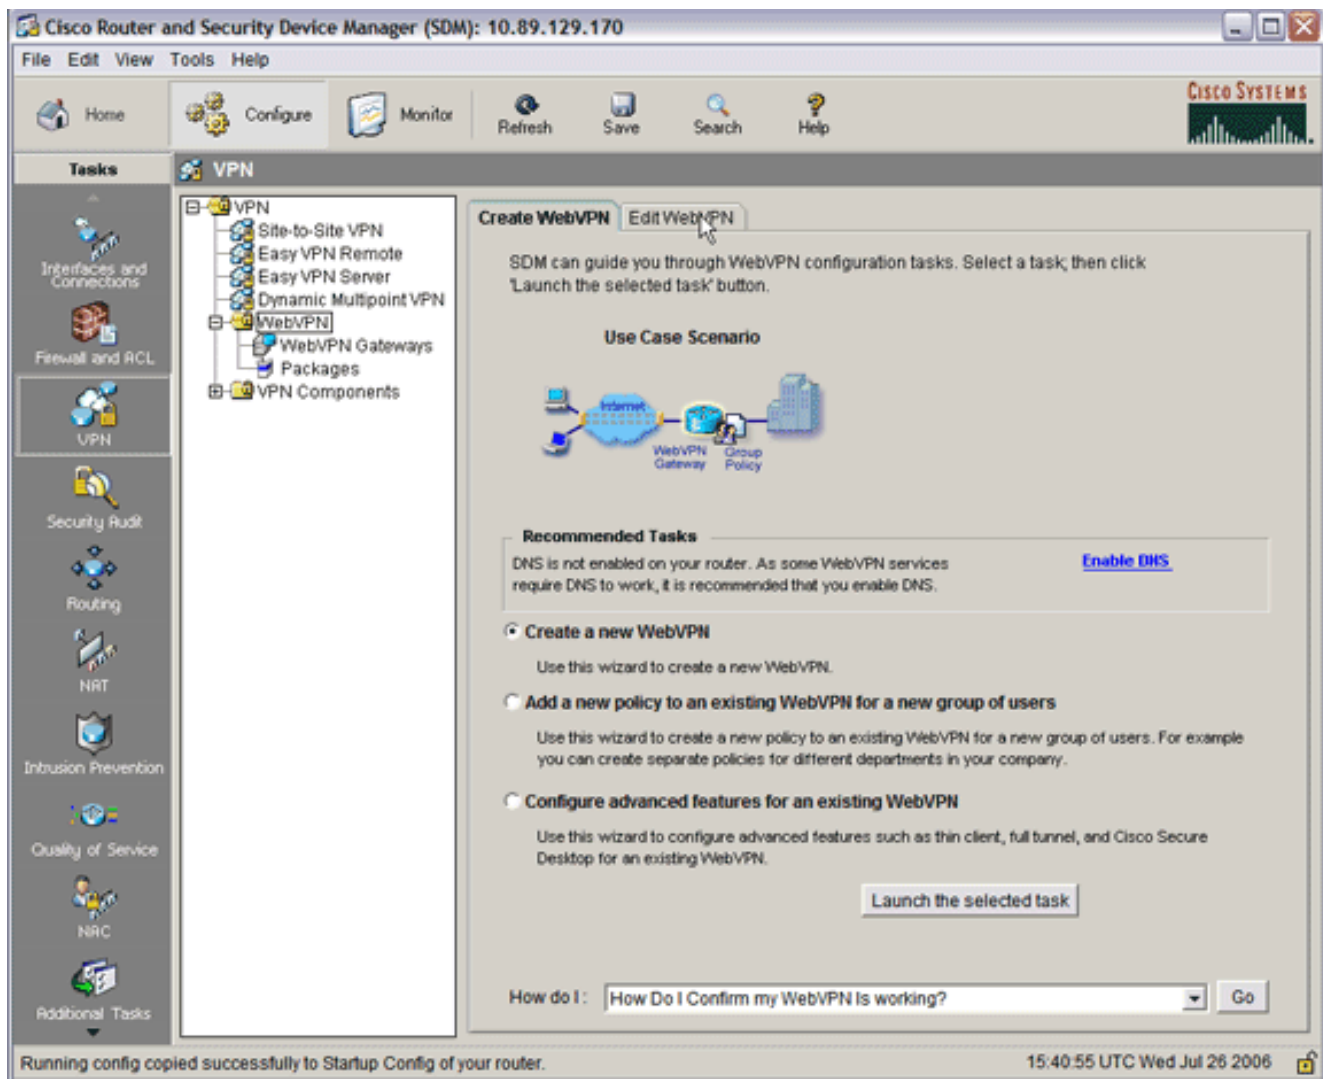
Cisco Router and Security Device Manager (SDM): 10.89.129.170

File Edit View Tools Help

Home Configure Monitor Refresh Save Search Help

CISCO SYSTEMS

Tasks

VPN

Interfaces and Connections

Firewall and ACL

VPN

Security Audit

Routing

NAT

Intrusion Prevention

Quality of Service

NAC

Additional Tasks

VPN
Site-to-Site VPN
Easy VPN Remote
Easy VPN Server
Dynamic Multipoint VPN
WebVPN
WebVPN Gateways
Packages
VPN Components

Create WebVPN | Edit WebVPN

SDM can guide you through WebVPN configuration tasks. Select a task; then click 'Launch the selected task' button.

Use Case Scenario

Internet
WebVPN Gateway
Group Policy

Recommended Tasks

DNS is not enabled on your router. As some WebVPN services require DNS to work, it is recommended that you enable DNS.

Enable DNS

Create a new WebVPN

Use this wizard to create a new WebVPN.

Add a new policy to an existing WebVPN for a new group of users

Use this wizard to create a new policy to an existing WebVPN for a new group of users. For example you can create separate policies for different departments in your company.

Configure advanced features for an existing WebVPN

Use this wizard to configure advanced features such as thin client, full tunnel, and Cisco Secure Desktop for an existing WebVPN.

Launch the selected task

How do I: How Do I Confirm my WebVPN Is working? Go

Running config copied successfully to Startup Config of your router.

15:40:55 UTC Wed Jul 26 2006